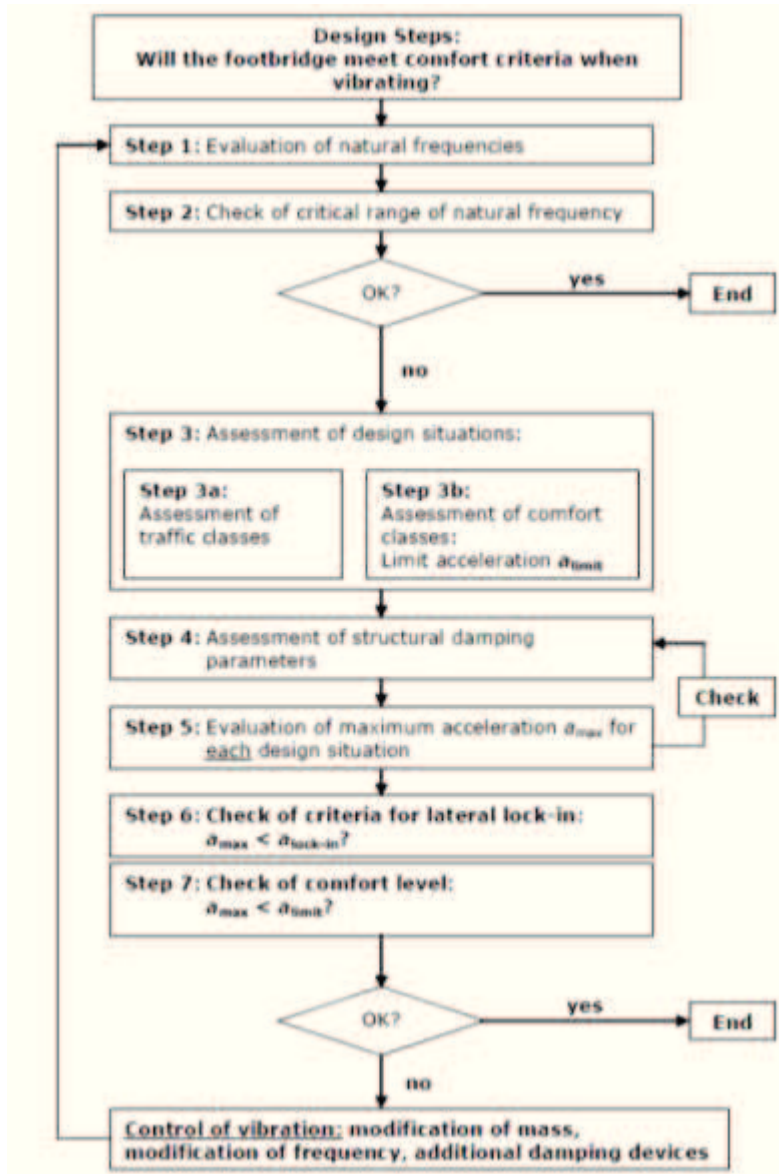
**Design Steps:**
**Will the footbridge meet comfort criteria when vibrating?**

**Step 1:** Evaluation of natural frequencies

**Step 2:** Check of critical range of natural frequency

OK?

yes

End

no

**Step 3:** Assessment of design situations:

**Step 3a:** Assessment of traffic classes

**Step 3b:** Assessment of comfort classes: Limit acceleration $a_{limit}$

**Step 4:** Assessment of structural damping parameters

Check

**Step 5:** Evaluation of maximum acceleration $a_{max}$ for each design situation

**Step 6: Check of criteria for lateral lock-in:** $a_{max} < a_{lock-in}$?

**Step 7: Check of comfort level:** $a_{max} < a_{limit}$?

OK?

yes

End

no

Control of vibration: modification of mass, modification of frequency, additional damping devices